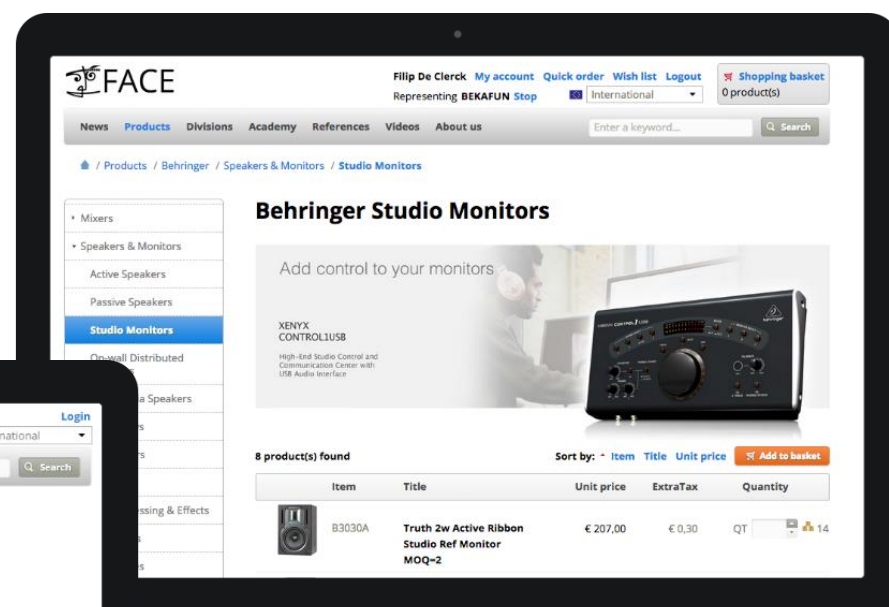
FACE

Filip De Clerck My account Quick order Wish list Logout
Representing BEKAFUN Stop
International
Shopping basket
0 product(s)

News Products Divisions Academy References Videos About us
Enter a keyword...
Search

/ Products / Behringer / Speakers & Monitors / Studio Monitors

Mixers
Speakers & Monitors
Active Speakers
Passive Speakers
Studio Monitors
On-wall Distributed
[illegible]a Speakers
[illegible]s
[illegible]s
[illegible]ssing & Effects
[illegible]s
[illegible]s

Behringer Studio Monitors

Add control to your monitors

XENYX CONTROL1USB
High-End Studio Control and Communication Center with USB Audio Interface

8 product(s) found
Sort by: Item Title Unit price
Add to basket

| | Item | Title | Unit price | ExtraTax | Quantity |
|---|---|---|---|---|---|
| | B3030A | Truth 2w Active Ribbon Studio Ref Monitor MOQ=2 | € 207,00 | € 0,30 | QT 14 |

Login
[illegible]national
Search